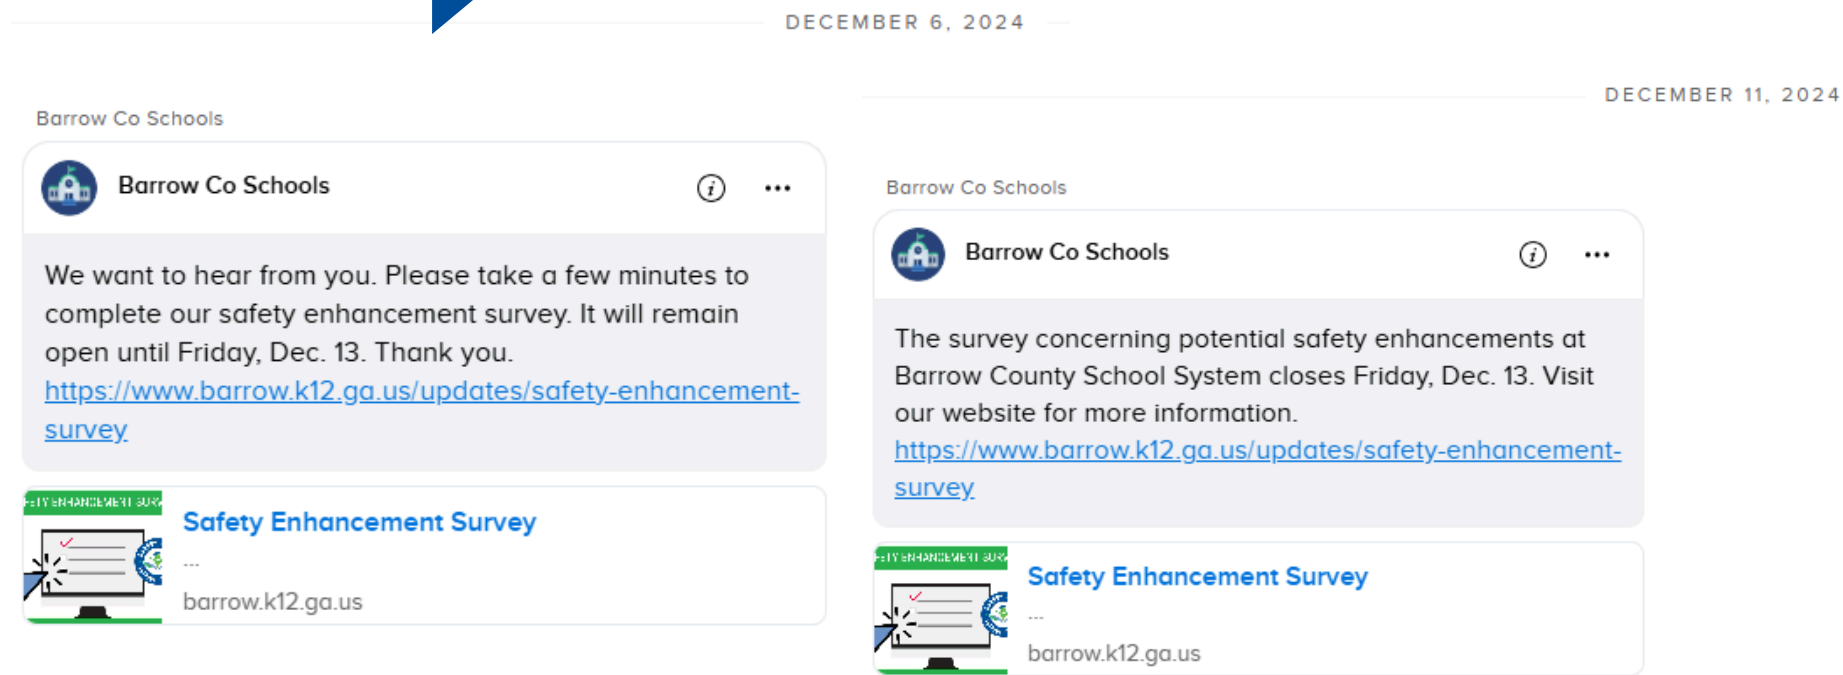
DECEMBER 6, 2024

Barrow Co Schools

Barrow Co Schools

We want to hear from you. Please take a few minutes to complete our safety enhancement survey. It will remain open until Friday, Dec. 13. Thank you. https://www.barrow.k12.ga.us/updates/safety-enhancement-survey

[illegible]

Safety Enhancement Survey

...

barrow.k12.ga.us

DECEMBER 11, 2024

Barrow Co Schools

Barrow Co Schools

The survey concerning potential safety enhancements at Barrow County School System closes Friday, Dec. 13. Visit our website for more information. https://www.barrow.k12.ga.us/updates/safety-enhancement-survey

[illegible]

Safety Enhancement Survey

...

barrow.k12.ga.us